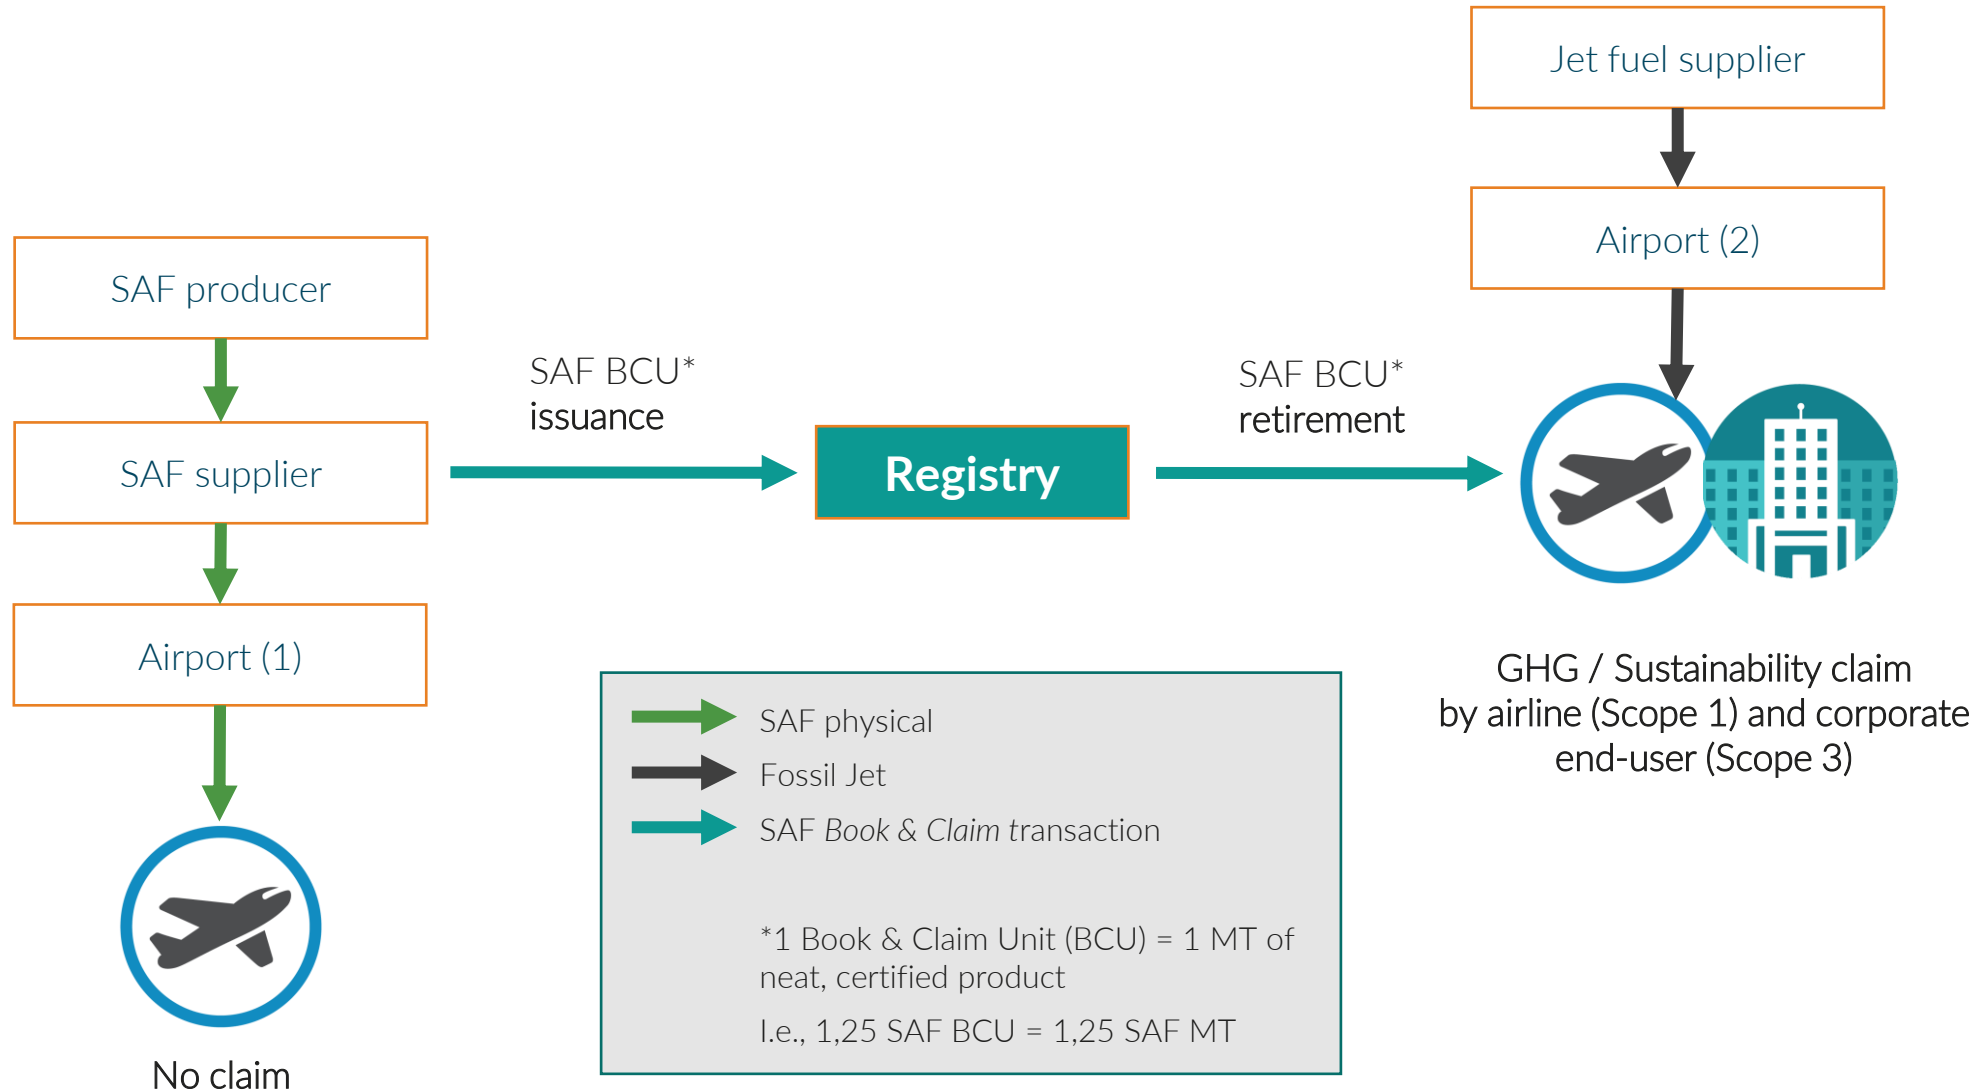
Jet fuel supplier

Airport (2)

SAF producer

SAF supplier

Airport (1)

No claim

SAF BCU*
issuance

Registry

SAF BCU*
retirement

GHG / Sustainability claim by airline (Scope 1) and corporate end-user (Scope 3)

SAF physical

Fossil Jet

SAF *Book & Claim* transaction

*1 Book & Claim Unit (BCU) = 1 MT of neat, certified product

I.e., 1,25 SAF BCU = 1,25 SAF MT